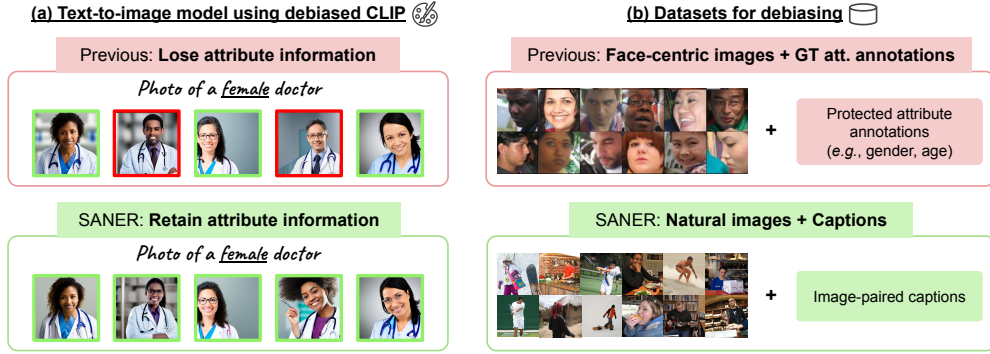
(a) Text-to-image model using debiased CLIP

Previous: Lose attribute information

Photo of a female doctor

SANER: Retain attribute information

Photo of a female doctor

(b) Datasets for debiasing

Previous: Face-centric images + GT att. annotations

+

Protected attribute annotations (e.g., gender, age)

SANER: Natural images + Captions

+

Image-paired captions